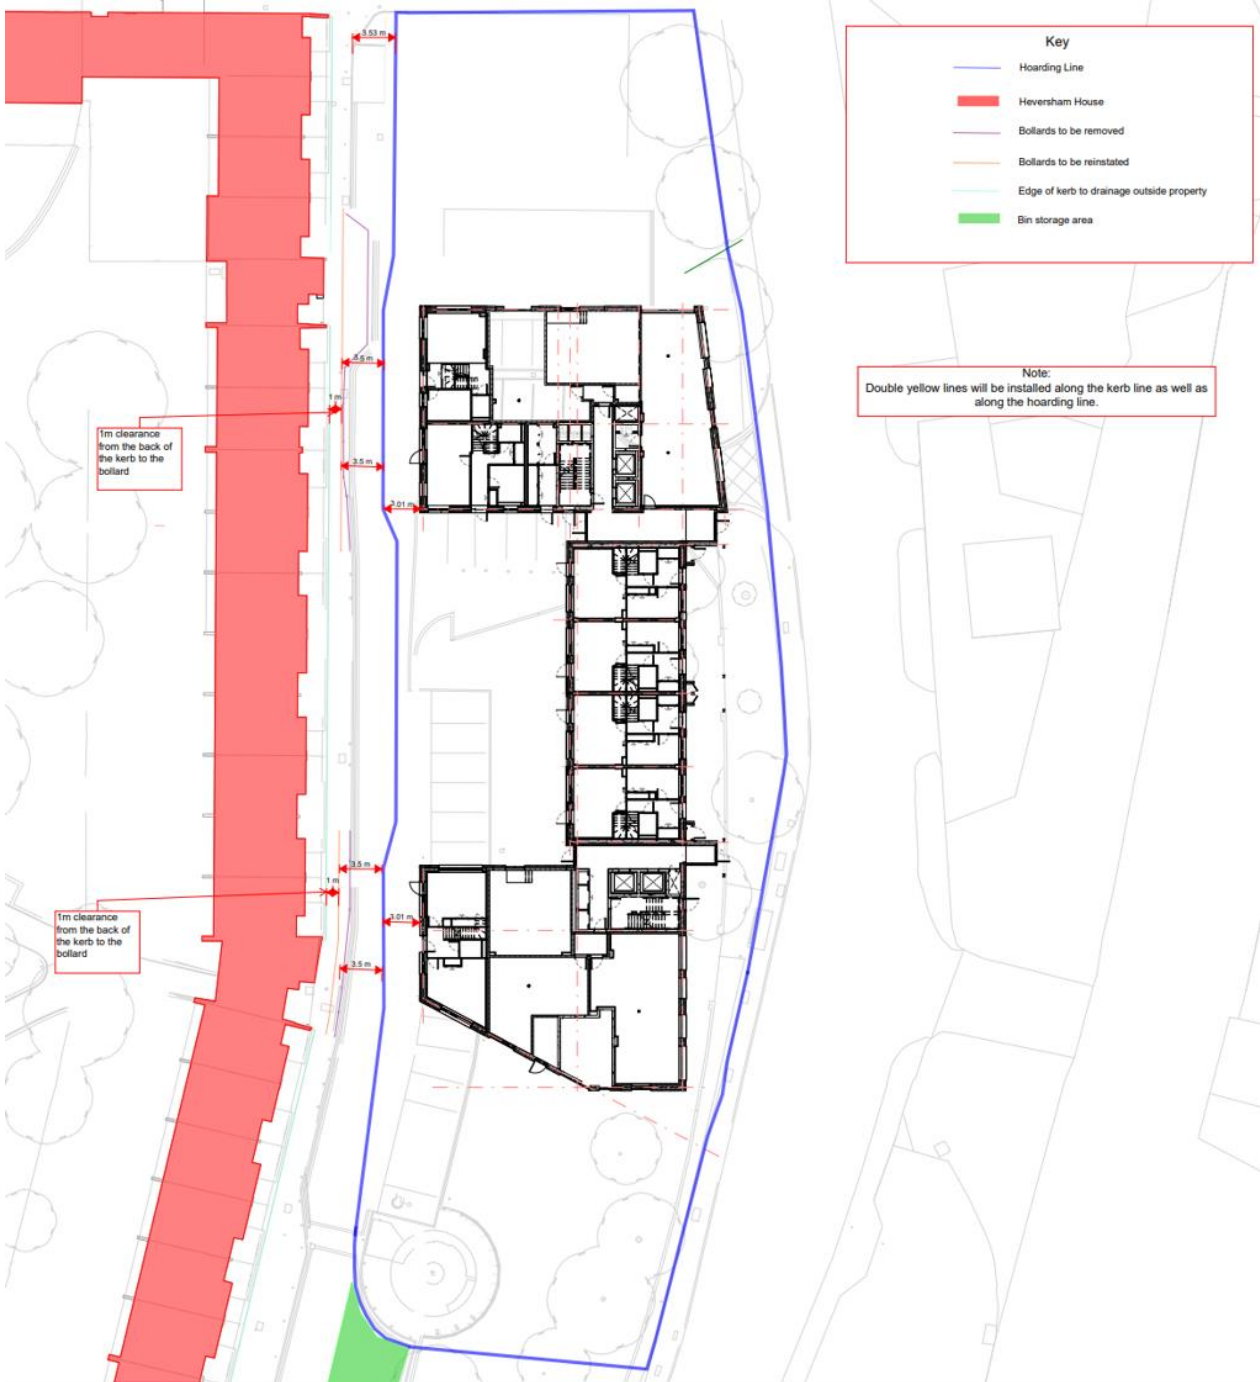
Key

Hoarding Line

Heversham House

Bollards to be removed

Bollards to be reinstated

Edge of kerb to drainage outside property

Bin storage area

Note:
Double yellow lines will be installed along the kerb line as well as along the hoarding line.

3.53 m

3.5 m

1 m

1m clearance from the back of the kerb to the bollard

3.5 m

3.01 m

3.5 m

1 m

1m clearance from the back of the kerb to the bollard

3.01 m

3.5 m